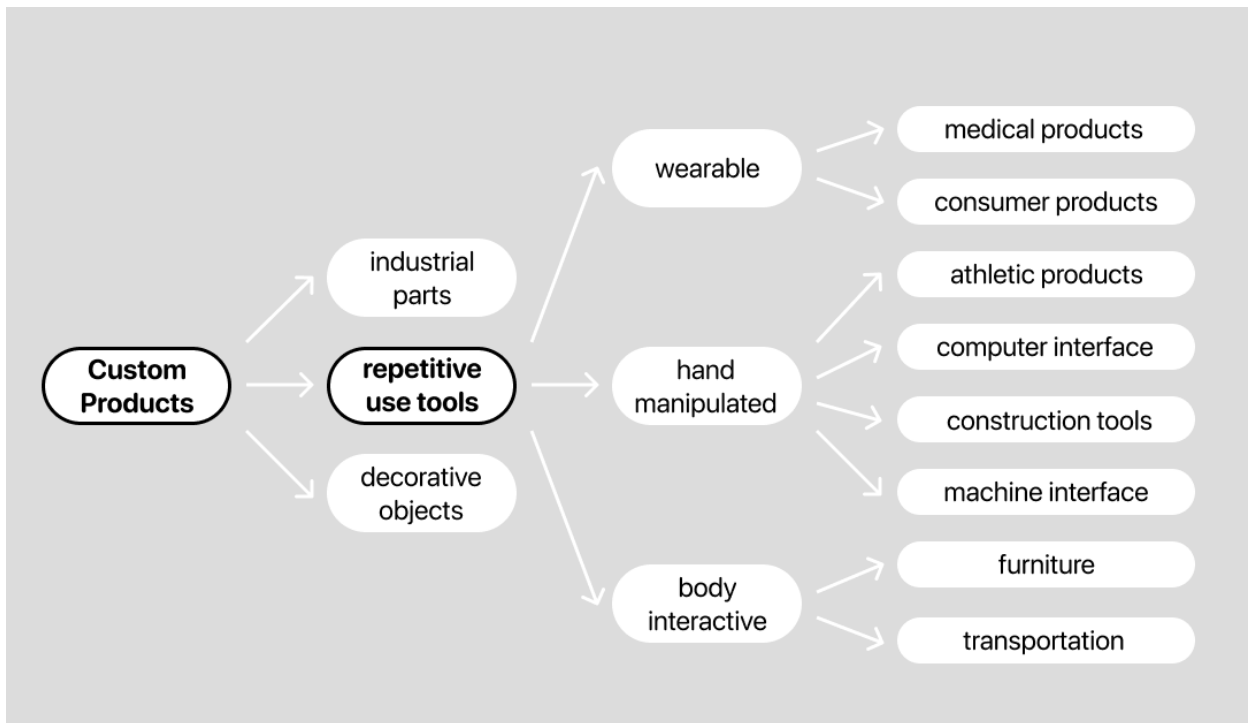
Custom Products

industrial parts

repetitive use tools

decorative objects

wearable

hand manipulated

body interactive

medical products

consumer products

athletic products

computer interface

construction tools

machine interface

furniture

transportation